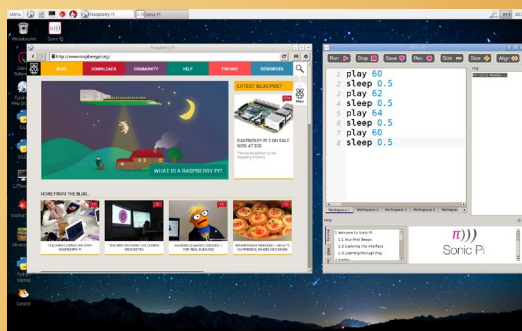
Menu
Raspberry Pi
Sonic Pi

Raspberry Pi
http://www.raspberrypi.org/

BLOG
DOWNLOADS
COMMUNITY
HELP
FORUMS
RESOURCES

LATEST BLOG POST

WHAT IS A RASPBERRY PI?

RASPBERRY PI 2 ON SALE NOW AT $35

MORE FROM THE BLOG...

Run
Stop
Save
Rec
Size
Size
Align

1 play 60
2 sleep 0.5
3 play 62
4 sleep 0.5
5 play 64
6 sleep 0.5
7 play 60
8 sleep 0.5

Log

Workspace 1
Workspace 2
Workspace 3
Workspace 4
Workspace 5

Help

1 Welcome to Sonic Pi
1.1 Our First Beeps
1.2 Exploring the Interface
1.3 Learning through Play

Sonic Pi